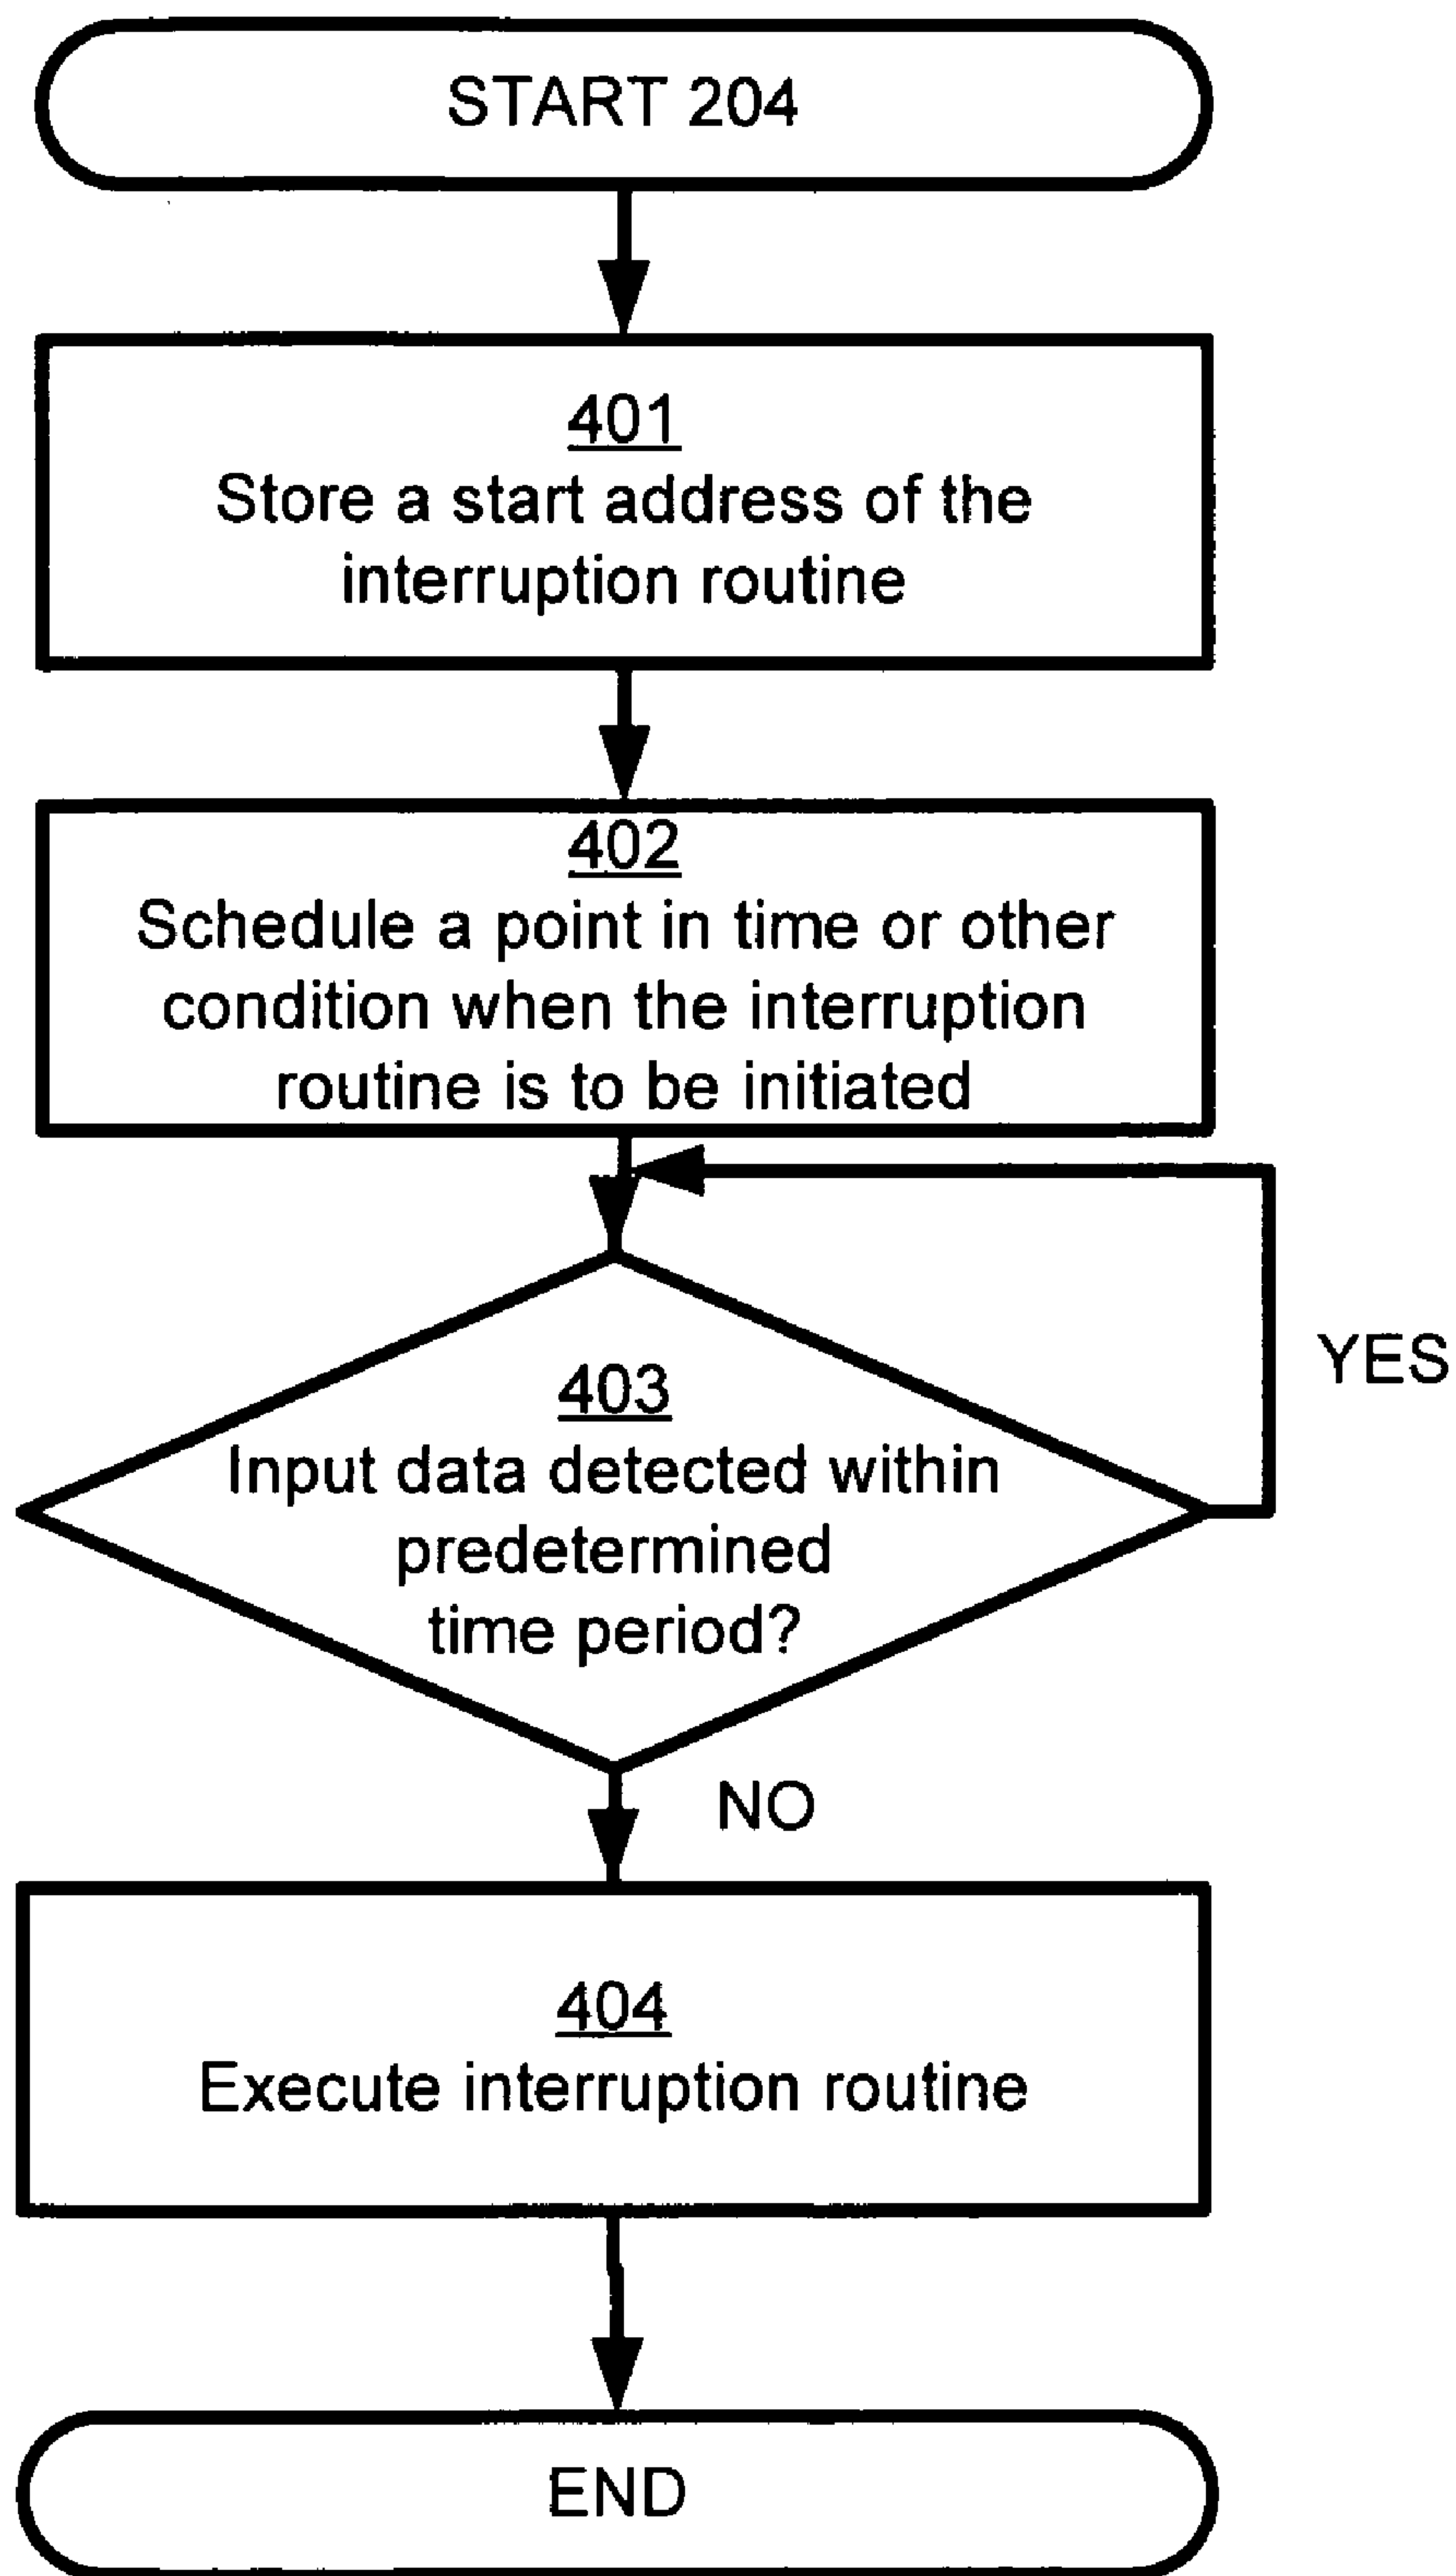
START 204

401
Store a start address of the interruption routine

402
Schedule a point in time or other condition when the interruption routine is to be initiated

403
Input data detected within predetermined time period?

YES

NO

404
Execute interruption routine

END